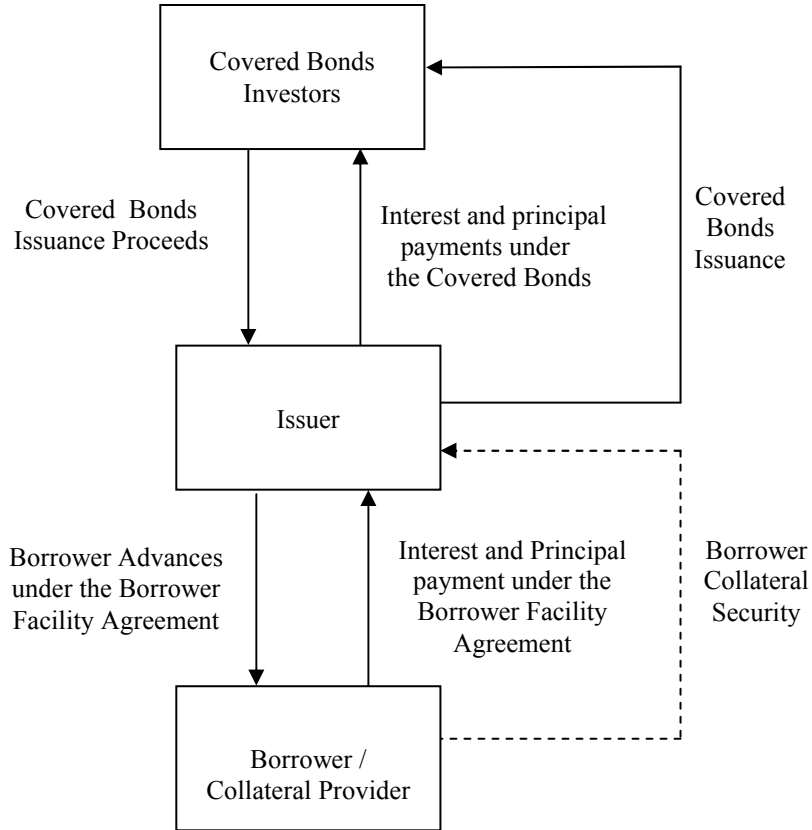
Covered Bonds Investors

Covered Bonds Issuance Proceeds

Interest and principal payments under the Covered Bonds

Covered Bonds Issuance

Issuer

Borrower Advances under the Borrower Facility Agreement

Interest and Principal payment under the Borrower Facility Agreement

Borrower Collateral Security

Borrower / Collateral Provider